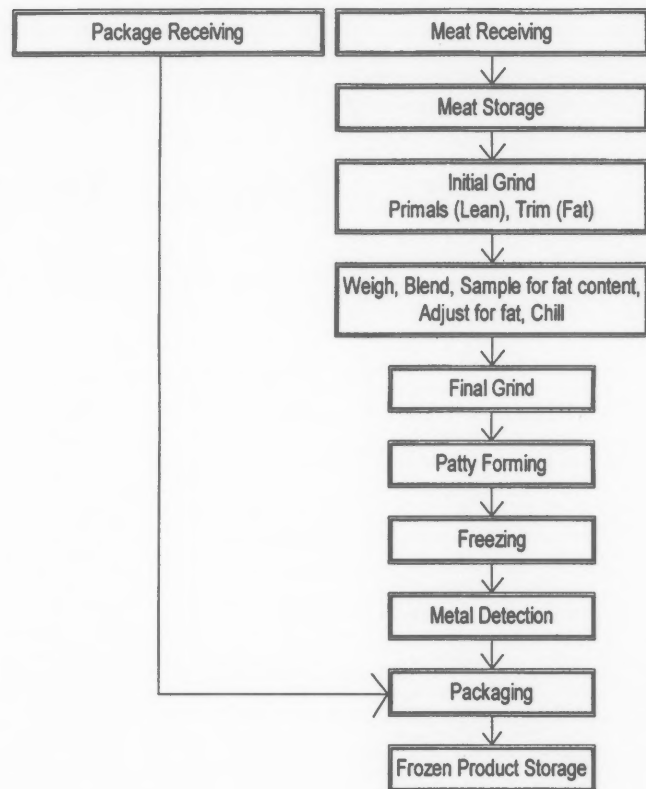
Package Receiving

Meat Receiving

Meat Storage

Initial Grind
Primals (Lean), Trim (Fat)

Weigh, Blend, Sample for fat content, Adjust for fat, Chill

Final Grind

Patty Forming

Freezing

Metal Detection

Packaging

Frozen Product Storage